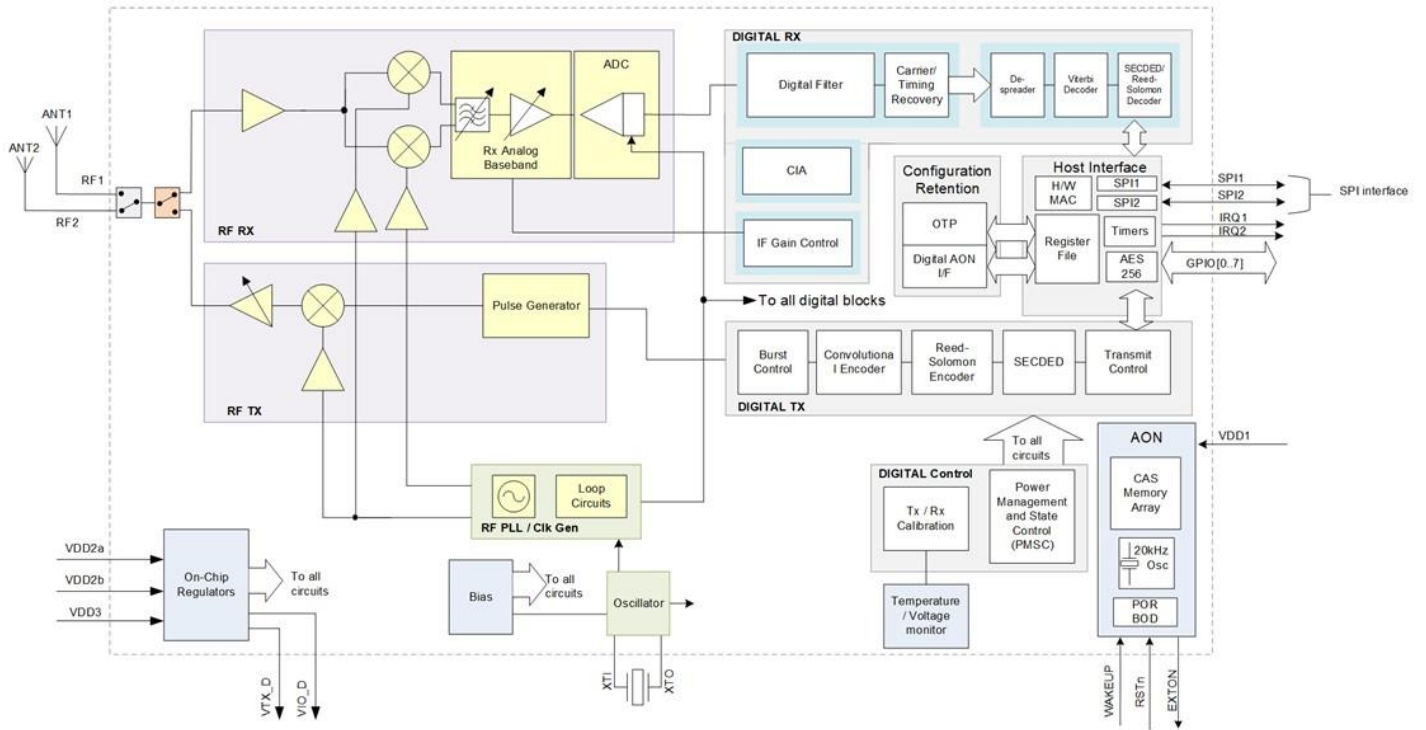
DIGITAL RX

ADC

Digital Filter

Carrier/ Timing Recovery

De-spreader

Viterbi Decoder

SECDED/ Reed-Solomon Decoder

ANT1

ANT2

RF1

RF2

Rx Analog Baseband

CIA

Configuration Retention

Host Interface

H/W MAC

SPI1

SPI2

SPI1

SPI2

SPI interface

OTP

Register File

IRQ1

IRQ2

Timers

RF RX

IF Gain Control

Digital AON I/F

AES 256

GPIO[0..7]

Pulse Generator

To all digital blocks

Burst Control

Convolutiona l Encoder

Reed-Solomon Encoder

SECDED

Transmit Control

RF TX

DIGITAL TX

To all circuits

AON

VDD1

DIGITAL Control

Power Management and State Control (PMSC)

CAS Memory Array

Loop Circuits

Tx / Rx Calibration

RF PLL / Clk Gen

20kHz Osc

VDD2a

VDD2b

VDD3

On-Chip Regulators

To all circuits

Bias

To all circuits

Oscillator

Temperature / Voltage monitor

POR BOD

VTX_D

VIO_D

XTI

XTO

WAKEUP

RSTn

EXTON